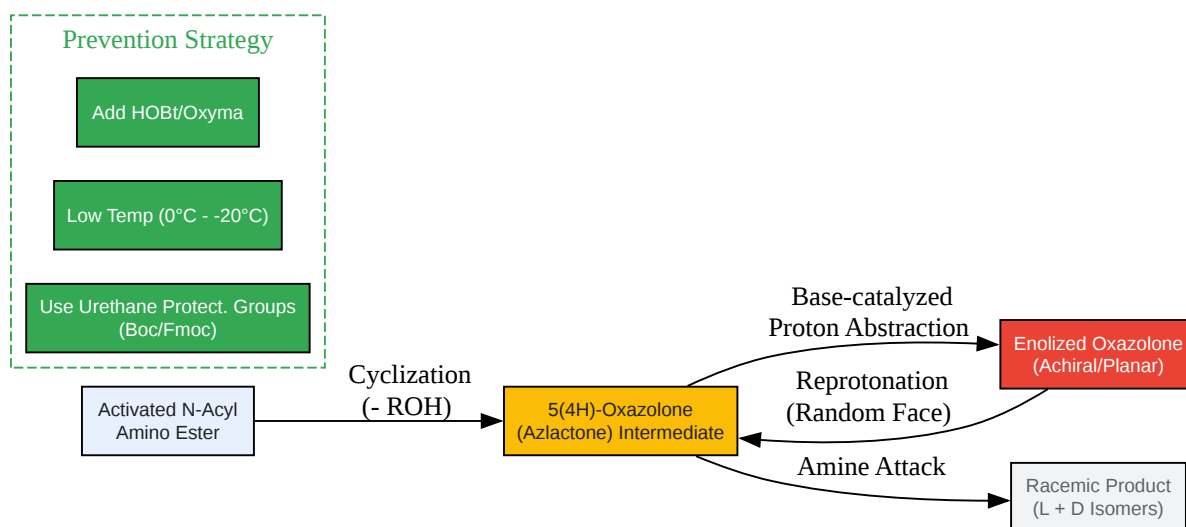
Prevention Strategy

Add HOBt/Oxyma

Low Temp (0°C - -20°C)

Use Urethane Protect. Groups (Boc/Fmoc)

Activated N-Acyl Amino Ester

Cyclization (- ROH)

5(4H)-Oxazolone (Azlactone) Intermediate

Base-catalyzed Proton Abstraction

Enolized Oxazolone (Achiral/Planar)

Reprotonation (Random Face)

Amine Attack

Racemic Product (L + D Isomers)